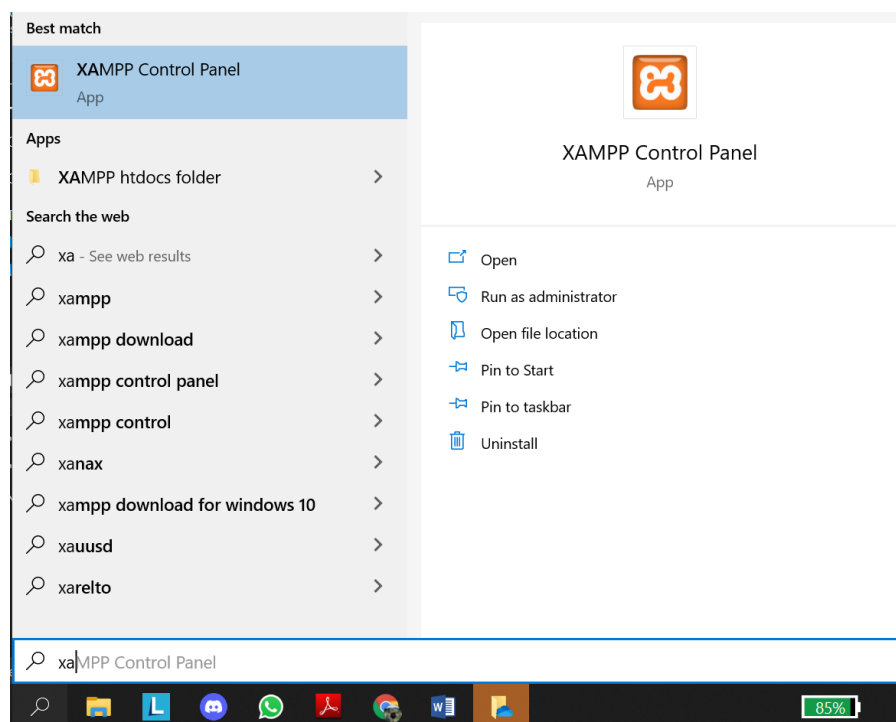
Best match

XAMPP Control Panel
App

Apps

XAMPP htdocs folder

Search the web

xa - See web results

xampp

xampp download

xampp control panel

xampp control

xanax

xampp download for windows 10

xauusd

xarelto

XAMPP Control Panel
App

Open

Run as administrator

Open file location

Pin to Start

Pin to taskbar

Uninstall

xaMPP Control Panel

85%